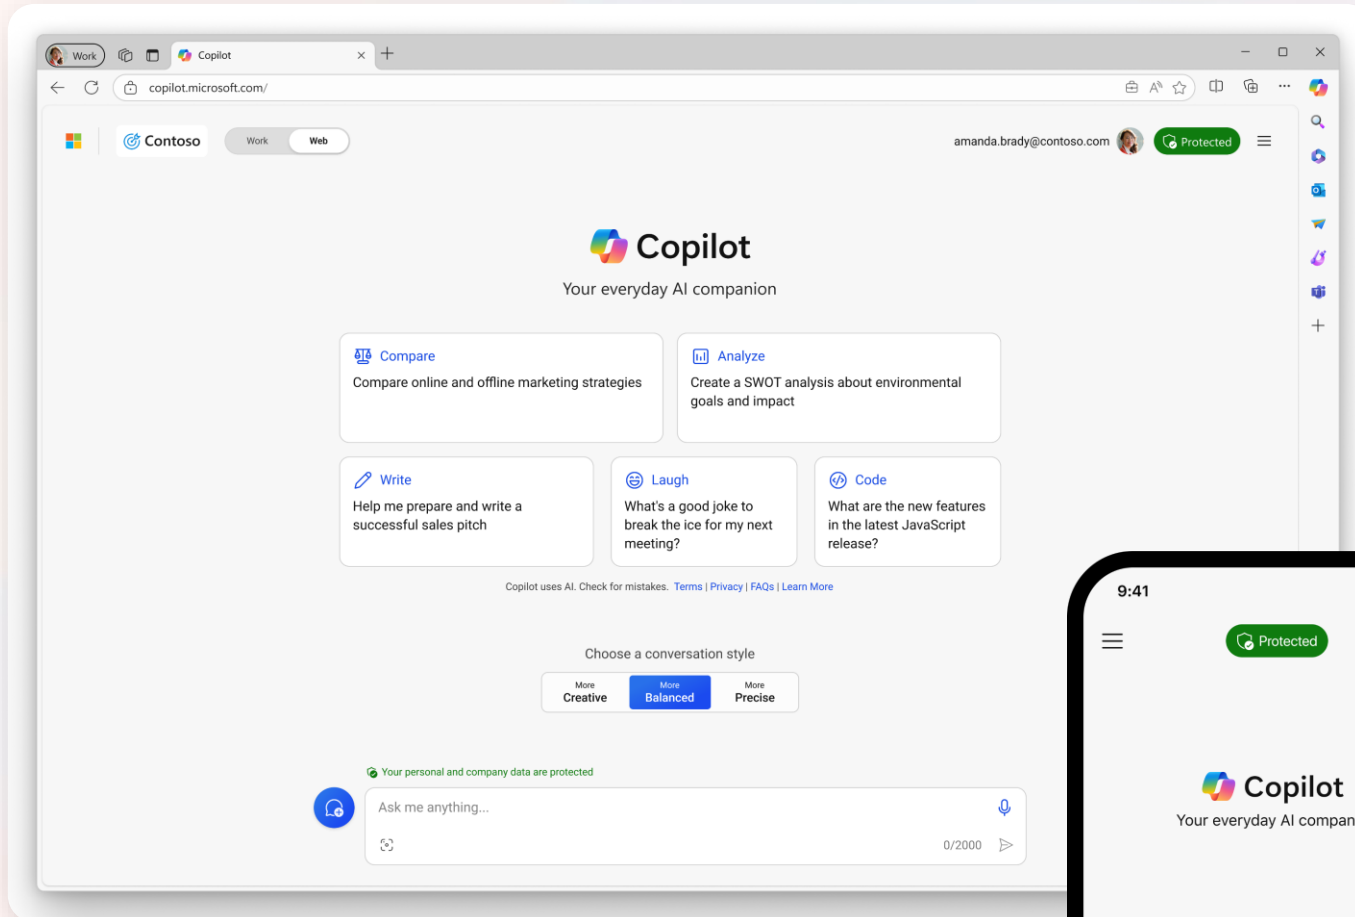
Work

Copilot

copilot.microsoft.com/

Contoso

Work Web

amanda.brady@contoso.com

Protected

Copilot

Your everyday AI companion

Compare
Compare online and offline marketing strategies

Analyze
Create a SWOT analysis about environmental goals and impact

Write
Help me prepare and write a successful sales pitch

Laugh
What's a good joke to break the ice for my next meeting?

Code
What are the new features in the latest JavaScript release?

Copilot uses AI. Check for mistakes. Terms | Privacy | FAQs | Learn More

Choose a conversation style

More Creative | More Balanced | More Precise

Your personal and company data are protected

Ask me anything...

0/2000

9:41

Protected

Copilot

Your everyday AI compan